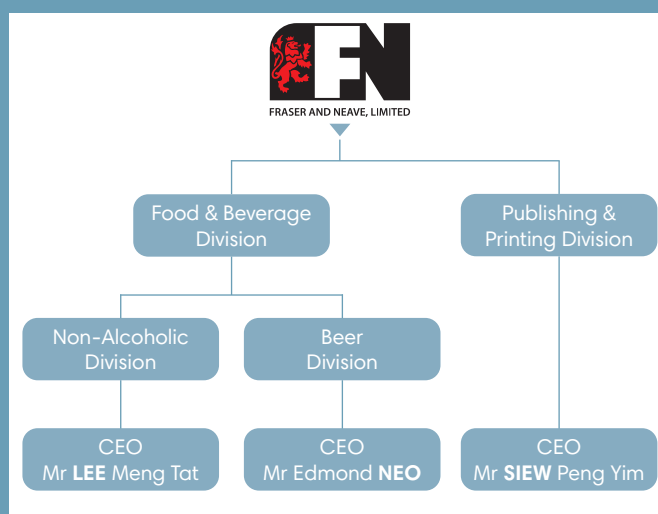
FN

FRASER AND NEAVE, LIMITED

Food & Beverage Division

Publishing & Printing Division

Non-Alcoholic Division

Beer Division

CEO
Mr **LEE** Meng Tat

CEO
Mr Edmond **NEO**

CEO
Mr **SIEW** Peng Yim